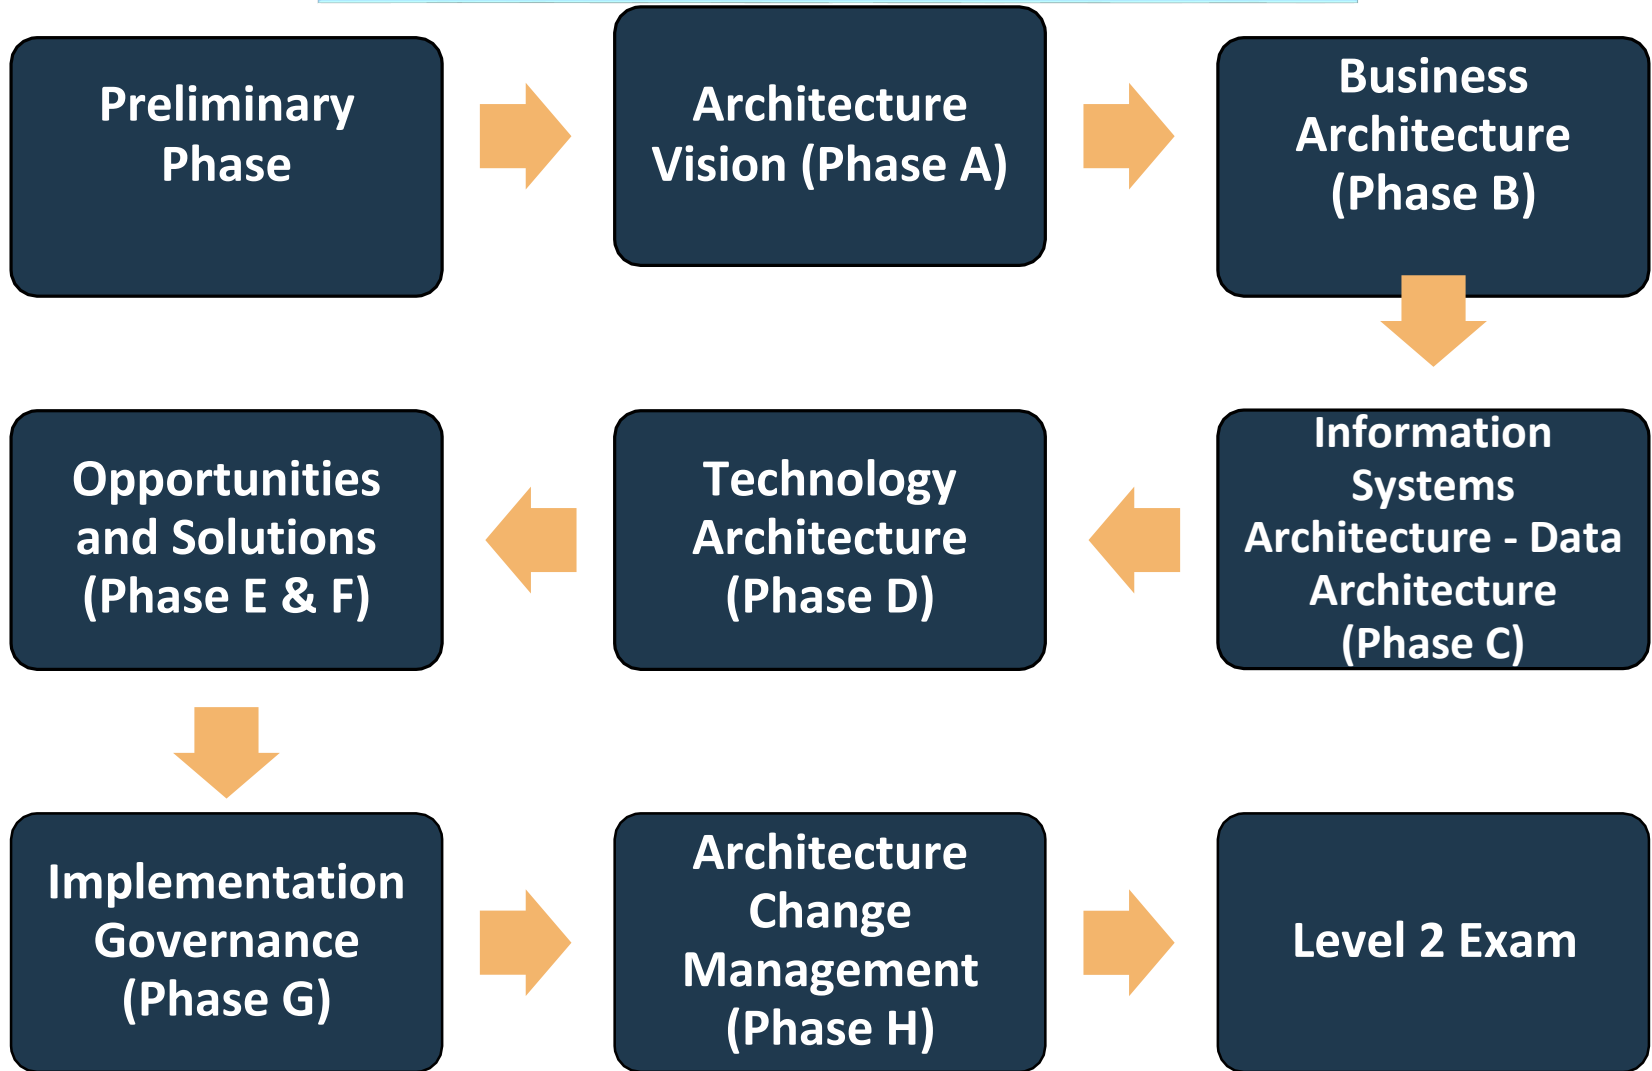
Preliminary Phase

Architecture Vision (Phase A)

Business Architecture (Phase B)

Information Systems Architecture - Data Architecture (Phase C)

Technology Architecture (Phase D)

Opportunities and Solutions (Phase E & F)

Implementation Governance (Phase G)

Architecture Change Management (Phase H)

Level 2 Exam